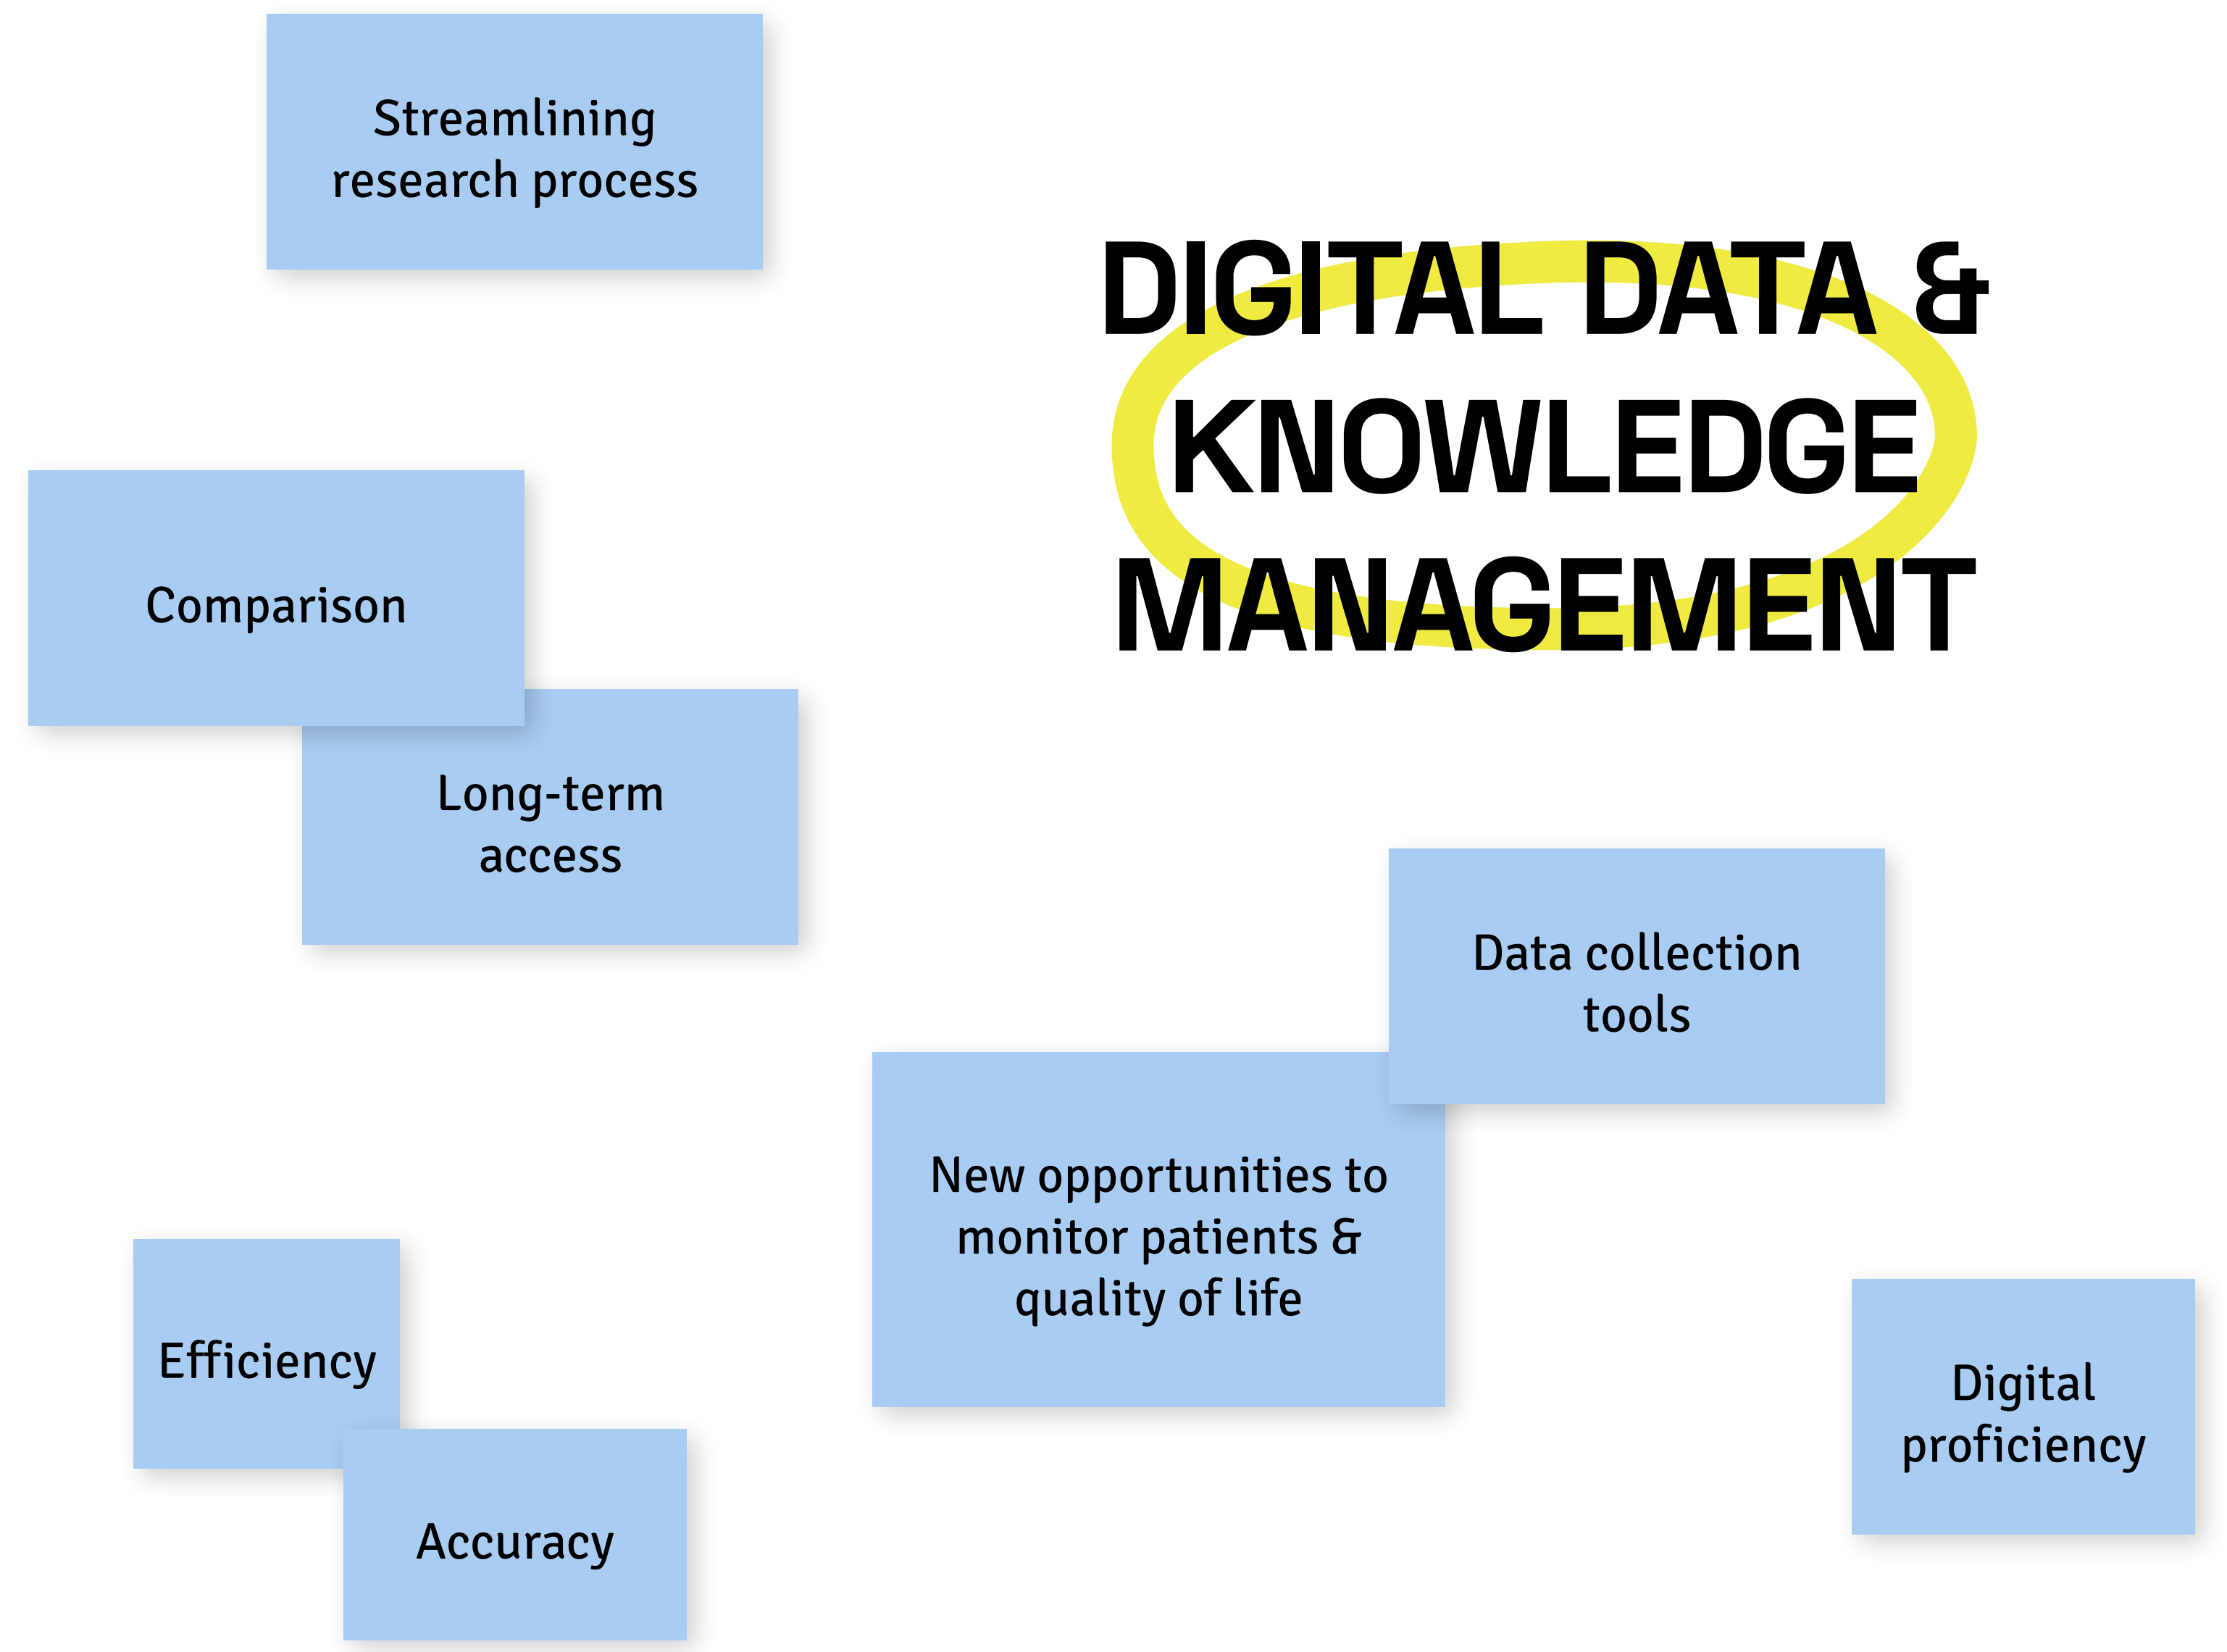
Streamlining research process

DIGITAL DATA & KNOWLEDGE MANAGEMENT

Comparison

Long-term access

Data collection tools

New opportunities to monitor patients & quality of life

Efficiency

Accuracy

Digital proficiency